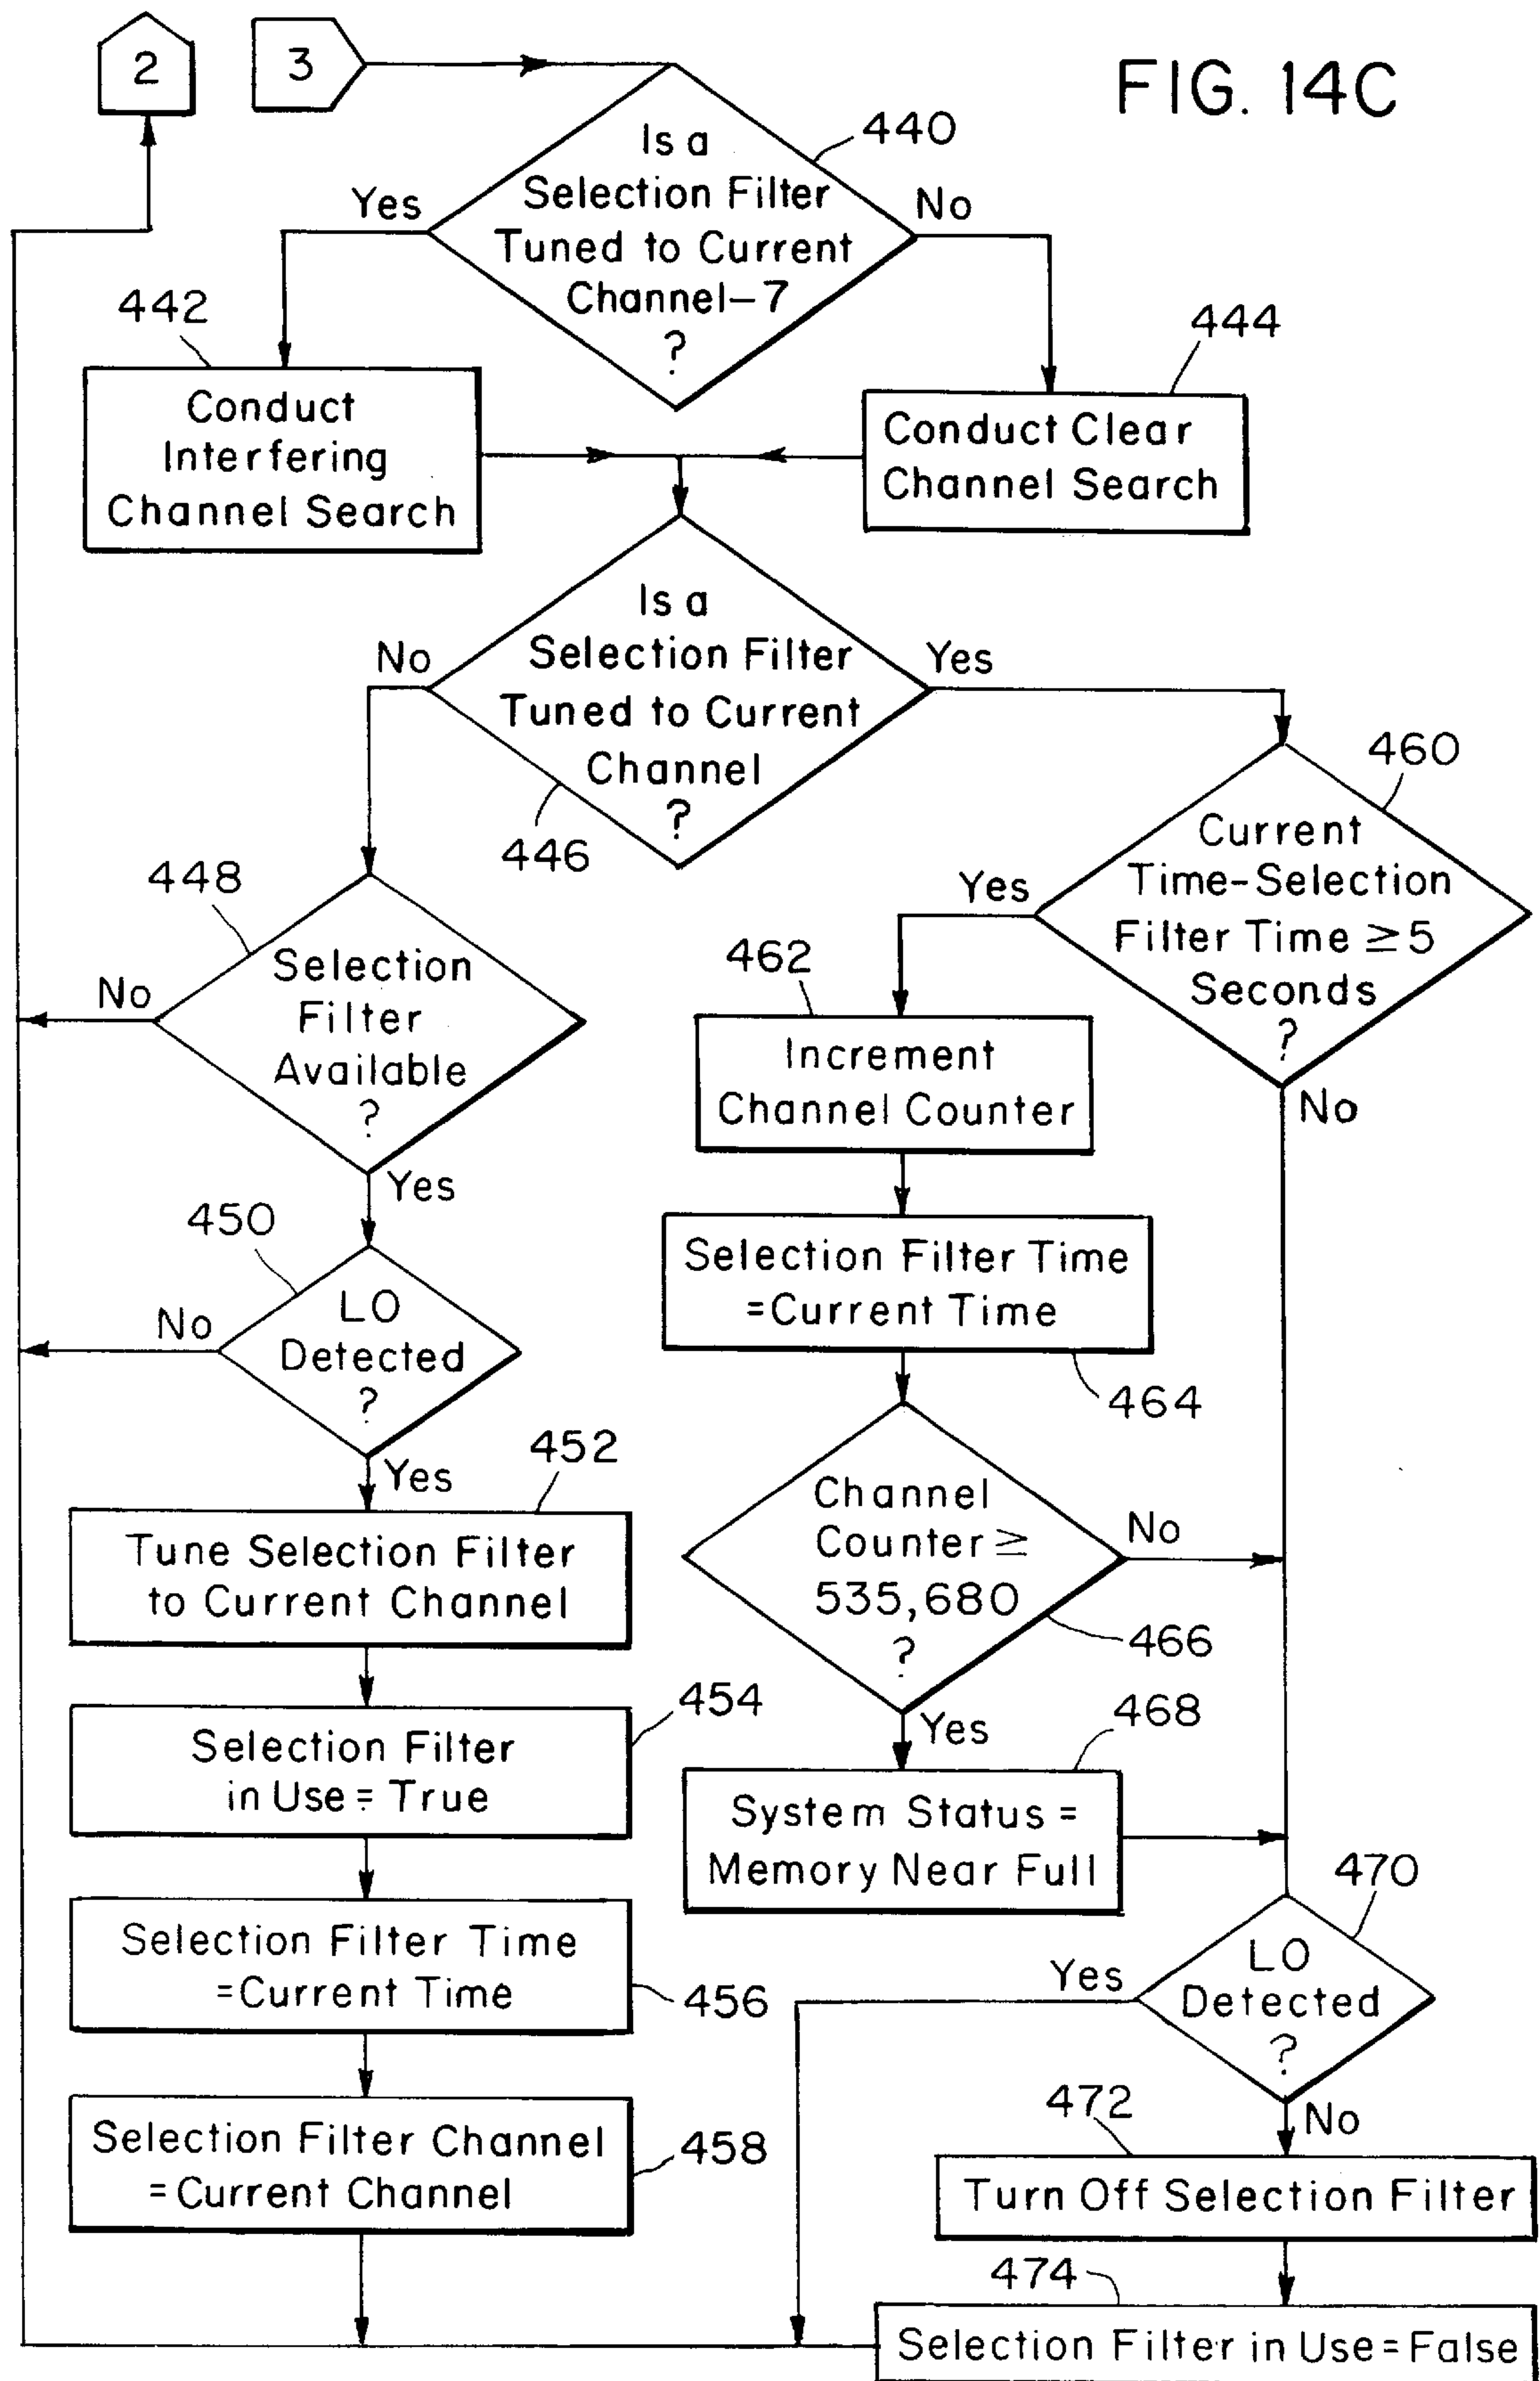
2

3

FIG. 14C

440

Is a Selection Filter Tuned to Current Channel−7 ?

Yes

No

442

Conduct Interfering Channel Search

444

Conduct Clear Channel Search

Is a Selection Filter Tuned to Current Channel ?

No

Yes

446

460

Current Time-Selection Filter Time $\geq 5$ Seconds ?

Yes

No

448

Selection Filter Available ?

No

Yes

462

Increment Channel Counter

Selection Filter Time =Current Time

464

450

LO Detected ?

No

Yes

452

Tune Selection Filter to Current Channel

Channel Counter $\geq$ 535,680 ?

No

466

Yes

454

Selection Filter in Use = True

468

System Status = Memory Near Full

470

LO Detected ?

Yes

No

Selection Filter Time =Current Time

456

472

Turn Off Selection Filter

Selection Filter Channel =Current Channel

458

474

Selection Filter in Use = False